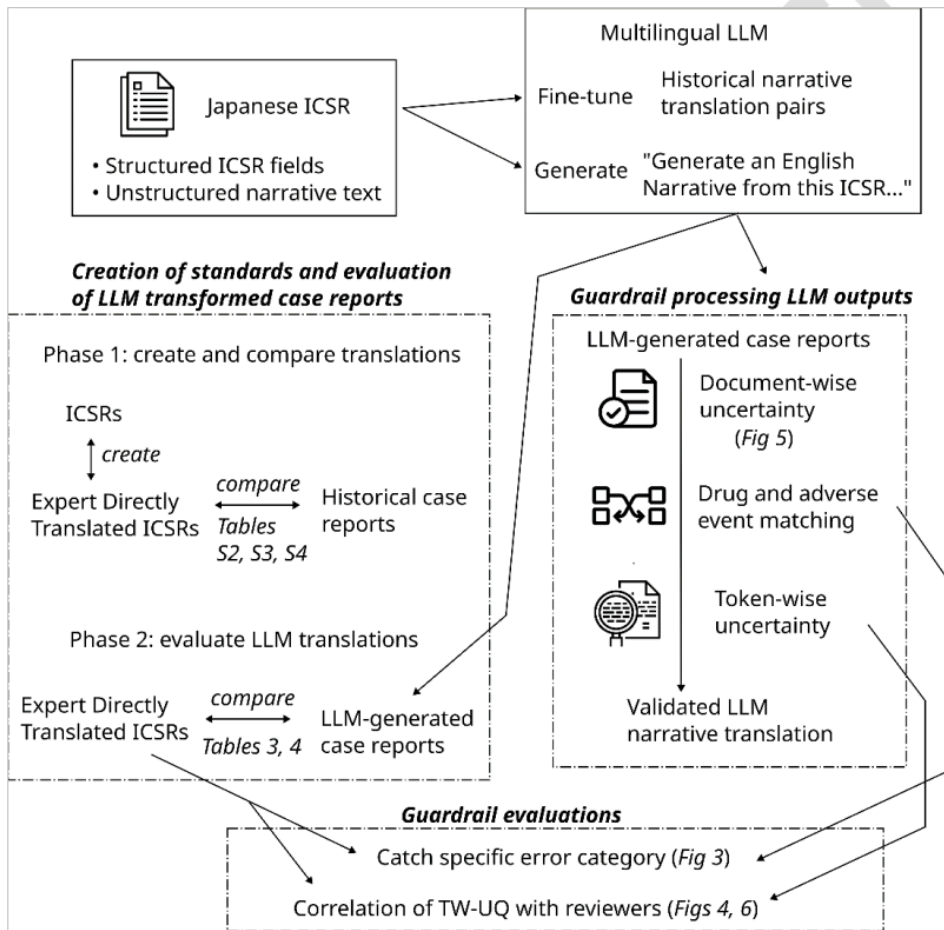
Japanese ICSR

• Structured ICSR fields
• Unstructured narrative text

Multilingual LLM

Fine-tune Historical narrative translation pairs

Generate "Generate an English Narrative from this ICSR..."

*Creation of standards and evaluation of LLM transformed case reports*

Phase 1: create and compare translations

ICSRs

*create*

Expert Directly Translated ICSRs *compare* Historical case reports

*Tables S2, S3, S4*

Phase 2: evaluate LLM translations

Expert Directly Translated ICSRs *compare* LLM-generated case reports

*Tables 3, 4*

*Guardrail processing LLM outputs*

LLM-generated case reports

Document-wise uncertainty (*Fig 5*)

Drug and adverse event matching

Token-wise uncertainty

Validated LLM narrative translation

*Guardrail evaluations*

Catch specific error category (*Fig 3*)

Correlation of TW-UQ with reviewers (*Figs 4, 6*)